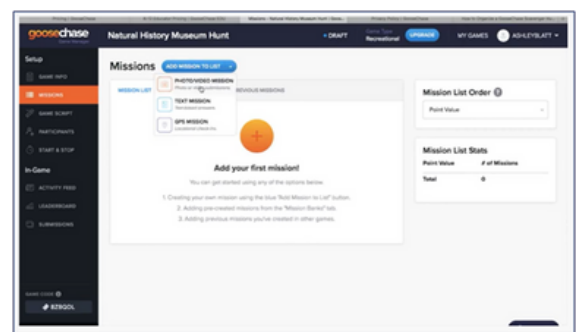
goosechase

Natural History Museum Hunt

• DRAFT

Recreational

UPGRADE

MY GAMES

ASHLEYBLATT

Setup

GAME INFO

MISSIONS

GAME SCRIPT

PARTICIPANTS

START & STOP

In-Game

ACTIVITY FEED

LEADERBOARD

SUBMISSIONS

GAME CODE

X2BQDL

Missions

ADD MISSION TO LIST

MISSION LIST

PHOTO/VIDEO MISSION

Photo or video submissions

TEXT MISSION

Text-based answers

GPS MISSION

Location check-ins

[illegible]EVIOUS MISSIONS

Add your first mission!

You can get started using any of the options below.

1. Creating your own mission using the blue "Add Mission to List" button.

2. Adding pre-created missions from the "Mission Banks" tab.

3. Adding previous missions you've created in other games.

Mission List Order

Point Value

Mission List Stats

Point Value

# of Missions

Total

0